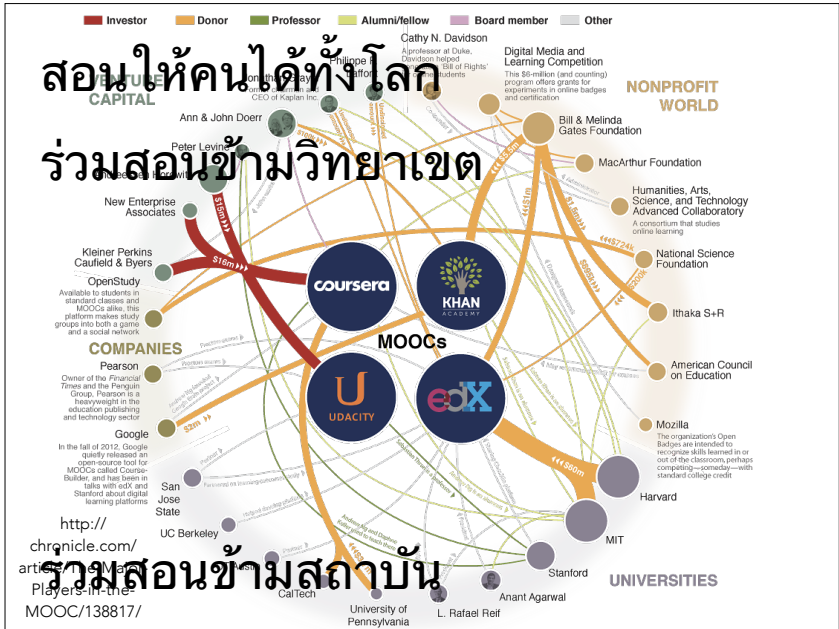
Investor Donor Professor Alumni/fellow Board member Other

สอนให้คนได้ทั้งโลก

ร่วมสอนข้ามวิทยาเขต

VENTURE CAPITAL

Cathy N. Davidson
A professor at Duke, Davidson helped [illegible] 'Bill of Rights' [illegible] students

Jonathan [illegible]
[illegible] chairman and CEO of Kaplan Inc.

Philippe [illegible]

Ann & John Doerr

Peter Levine

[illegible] Horowitz

New Enterprise Associates

Kleiner Perkins Caufield & Byers

OpenStudy
Available to students in standard classes and MOOCs alike, this platform makes study groups into both a game and a social network

COMPANIES

Pearson
Owner of the Financial Times and the Penguin Group, Pearson is a heavyweight in the education publishing and technology sector

Google
In the fall of 2012, Google quietly released an open-source tool for MOOCs called Course-Builder, and has been in talks with edX and Stanford about digital learning platforms

San Jose State

UC Berkeley

http://chronicle.com/article/The-Major-Players-in-the-MOOC/138817/

ร่วมสอนข้ามสถาบัน

CalTech

University of Pennsylvania

L. Rafael Reif

Anant Agarwal

Stanford

MIT

Harvard

UNIVERSITIES

Digital Media and Learning Competition
This $6-million (and counting) program offers grants for experiments in online badges and certification

NONPROFIT WORLD

Bill & Melinda Gates Foundation

MacArthur Foundation

Humanities, Arts, Science, and Technology Advanced Collaboratory
A consortium that studies online learning

National Science Foundation

Ithaka S+R

American Council on Education

Mozilla
The organization's Open Badges are intended to recognize skills learned in or out of the classroom, perhaps competing—someday—with standard college credit

coursera

KHAN ACADEMY

MOOCs

UDACITY

edX

$16m

$15m

$2m

$60m

$1m

$724k

$3.5m

$1.6m